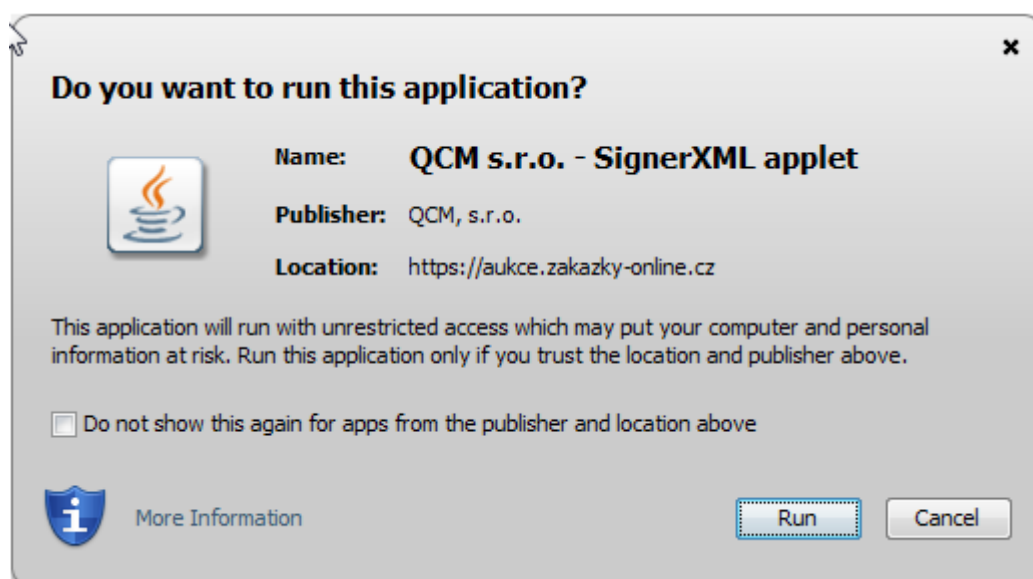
×

Do you want to run this application?

Name: QCM s.r.o. - SignerXML applet

Publisher: QCM, s.r.o.

Location: https://aukce.zakazky-online.cz

This application will run with unrestricted access which may put your computer and personal information at risk. Run this application only if you trust the location and publisher above.

Do not show this again for apps from the publisher and location above

More Information

Run

Cancel